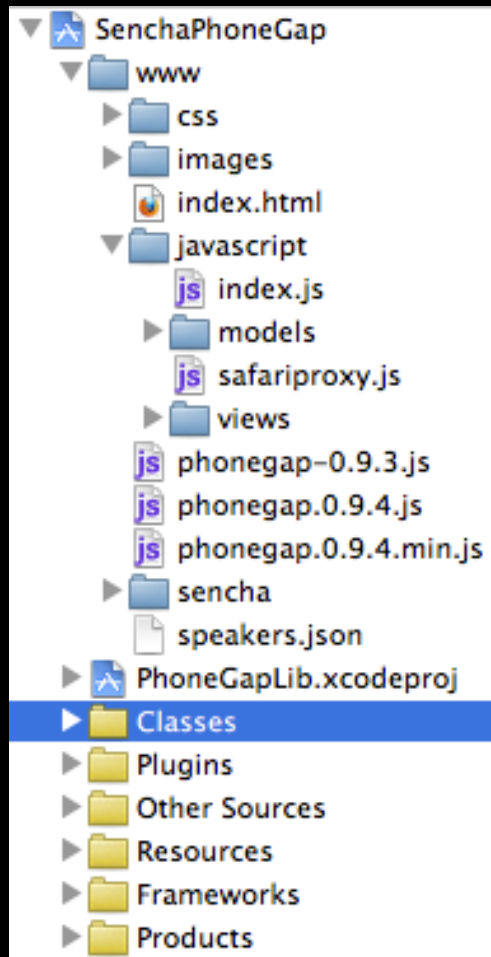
SenchaPhoneGap
www
css
images
index.html
javascript
js index.js
models
js safariproxy.js
views
js phonegap-0.9.3.js
js phonegap.0.9.4.js
js phonegap.0.9.4.min.js
sencha
speakers.json
PhoneGapLib.xcodeproj
Classes
Plugins
Other Sources
Resources
Frameworks
Products